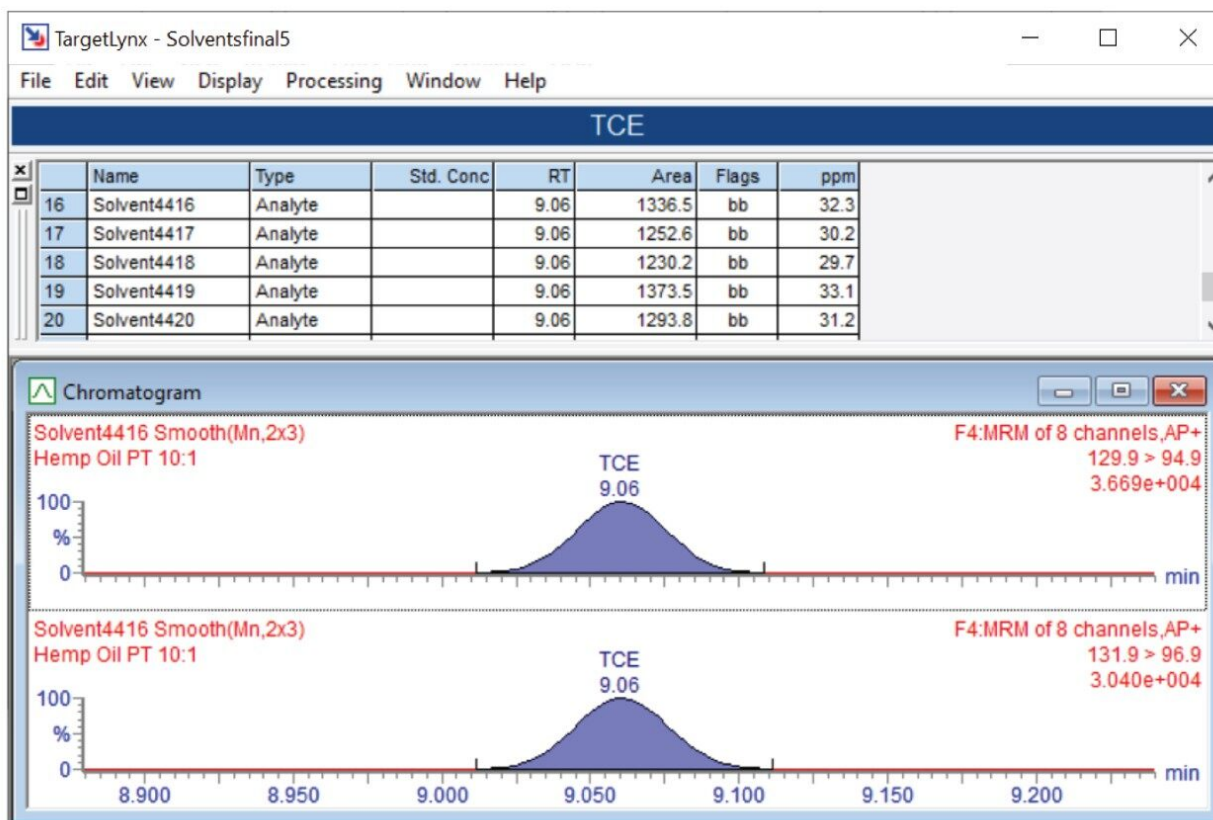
TargetLynx - Solventsfinal5

File Edit View Display Processing Window Help

TCE

| | Name | Type | Std. Conc | RT | Area | Flags | ppm |
|---|---|---|---|---|---|---|---|
| 16 | Solvent4416 | Analyte | | 9.06 | 1336.5 | bb | 32.3 |
| 17 | Solvent4417 | Analyte | | 9.06 | 1252.6 | bb | 30.2 |
| 18 | Solvent4418 | Analyte | | 9.06 | 1230.2 | bb | 29.7 |
| 19 | Solvent4419 | Analyte | | 9.06 | 1373.5 | bb | 33.1 |
| 20 | Solvent4420 | Analyte | | 9.06 | 1293.8 | bb | 31.2 |

Chromatogram

Solvent4416 Smooth(Mn,2x3)
Hemp Oil PT 10:1

F4:MRM of 8 channels,AP+
129.9 > 94.9
3.669e+004

TCE
9.06

100
%
0

min

Solvent4416 Smooth(Mn,2x3)
Hemp Oil PT 10:1

F4:MRM of 8 channels,AP+
131.9 > 96.9
3.040e+004

TCE
9.06

100
%
0

min

8.900 8.950 9.000 9.050 9.100 9.150 9.200